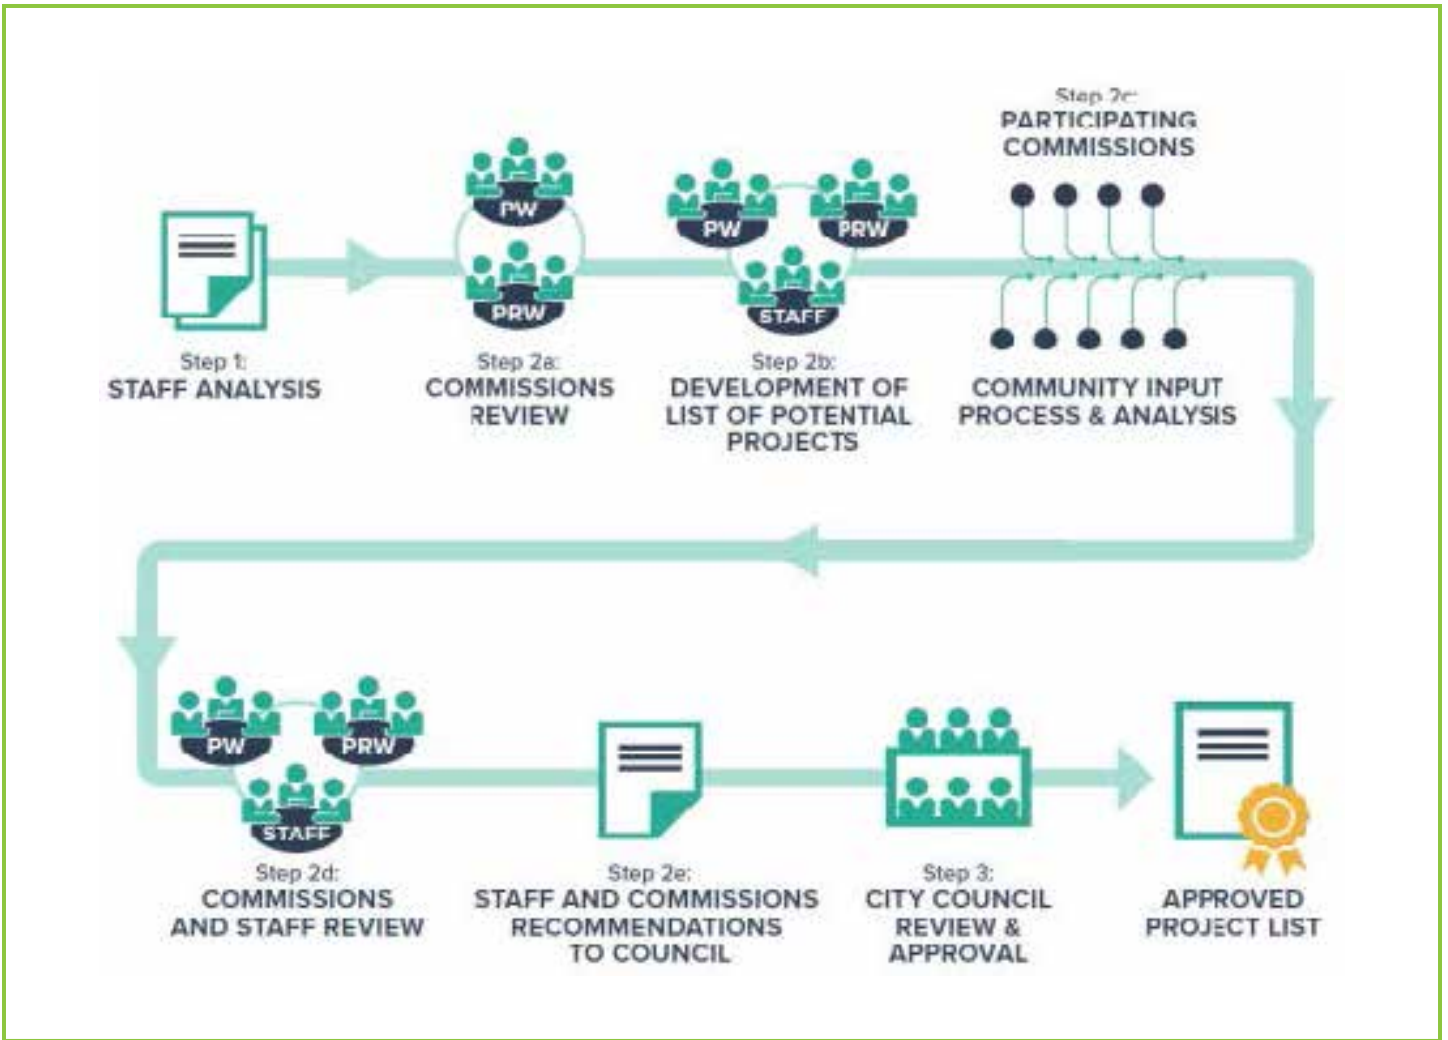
Step 1:
STAFF ANALYSIS

PW
PRW

Step 2a:
COMMISSIONS REVIEW

PW
PRW
STAFF

Step 2b:
DEVELOPMENT OF LIST OF POTENTIAL PROJECTS

Step 2c:
PARTICIPATING COMMISSIONS

COMMUNITY INPUT PROCESS & ANALYSIS

PW
PRW
STAFF

Step 2d:
COMMISSIONS AND STAFF REVIEW

Step 2e:
STAFF AND COMMISSIONS RECOMMENDATIONS TO COUNCIL

Step 3:
CITY COUNCIL REVIEW & APPROVAL

APPROVED PROJECT LIST